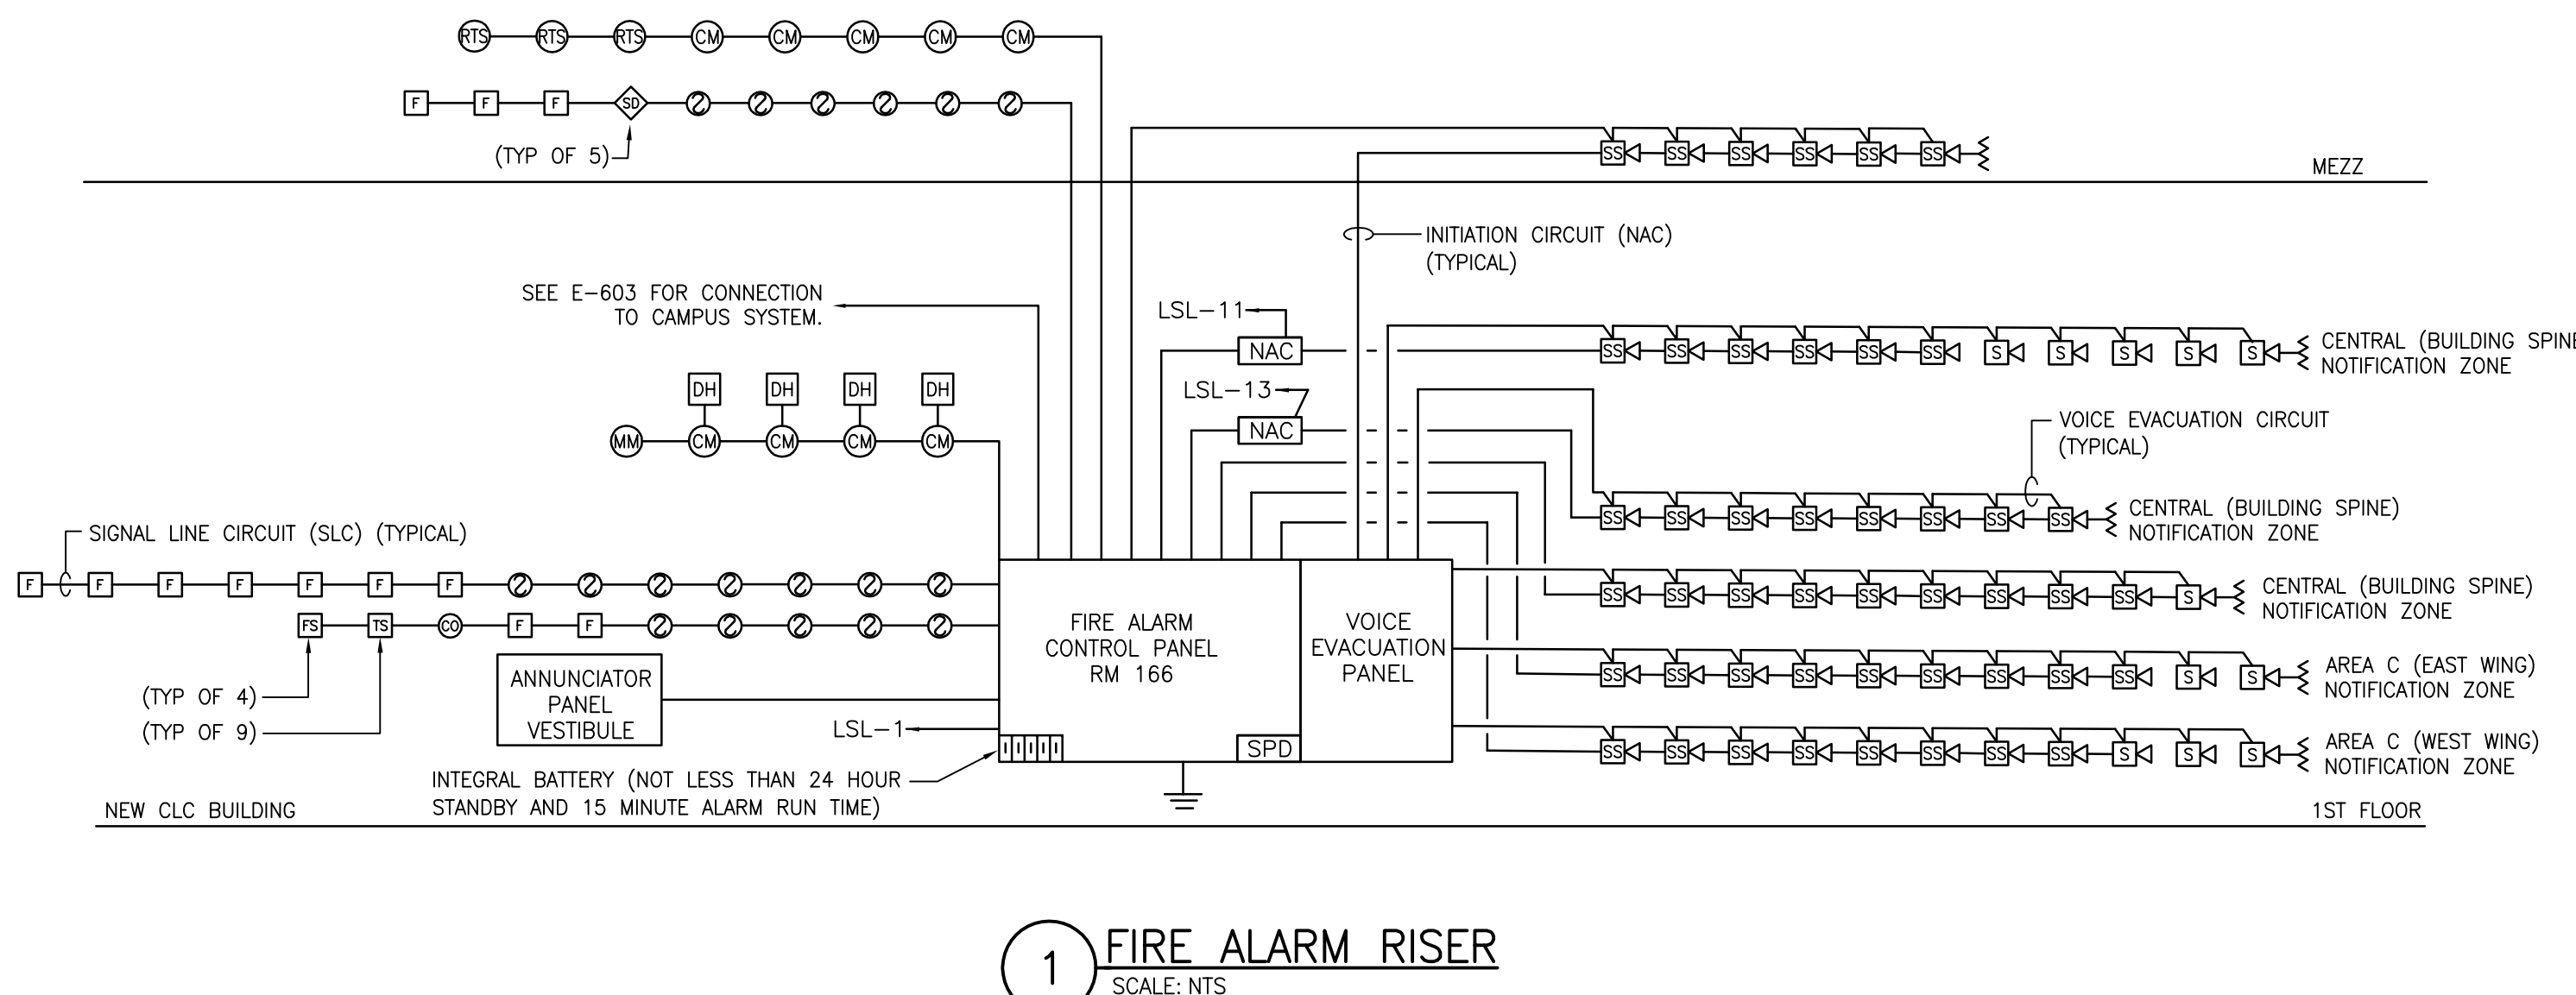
RTS RTS RTS CM CM CM CM CM

F F F SD

(TYP OF 5)

SS SS SS SS SS SS

MEZZ

INITIATION CIRCUIT (NAC) (TYPICAL)

SEE E-603 FOR CONNECTION TO CAMPUS SYSTEM.

LSL-11

NAC

SS SS SS SS SS SS S S S S S

CENTRAL (BUILDING SPINE NOTIFICATION ZONE

LSL-13

NAC

DH DH DH DH

MM CM CM CM CM

VOICE EVACUATION CIRCUIT (TYPICAL)

SS SS SS SS SS SS SS SS

CENTRAL (BUILDING SPINE) NOTIFICATION ZONE

SIGNAL LINE CIRCUIT (SLC) (TYPICAL)

F F F F F F F

SS SS SS SS SS SS SS SS SS S

CENTRAL (BUILDING SPINE) NOTIFICATION ZONE

FS TS CO F F

FIRE ALARM CONTROL PANEL RM 166

VOICE EVACUATION PANEL

ANNUNCIATOR PANEL VESTIBULE

SS SS SS SS SS SS SS SS SS S S

AREA C (EAST WING) NOTIFICATION ZONE

(TYP OF 4)

(TYP OF 9)

LSL-1

SPD

SS SS SS SS SS SS SS SS S S S

AREA C (WEST WING) NOTIFICATION ZONE

INTEGRAL BATTERY (NOT LESS THAN 24 HOUR STANDBY AND 15 MINUTE ALARM RUN TIME)

NEW CLC BUILDING

1ST FLOOR

1 FIRE ALARM RISER
SCALE: NTS